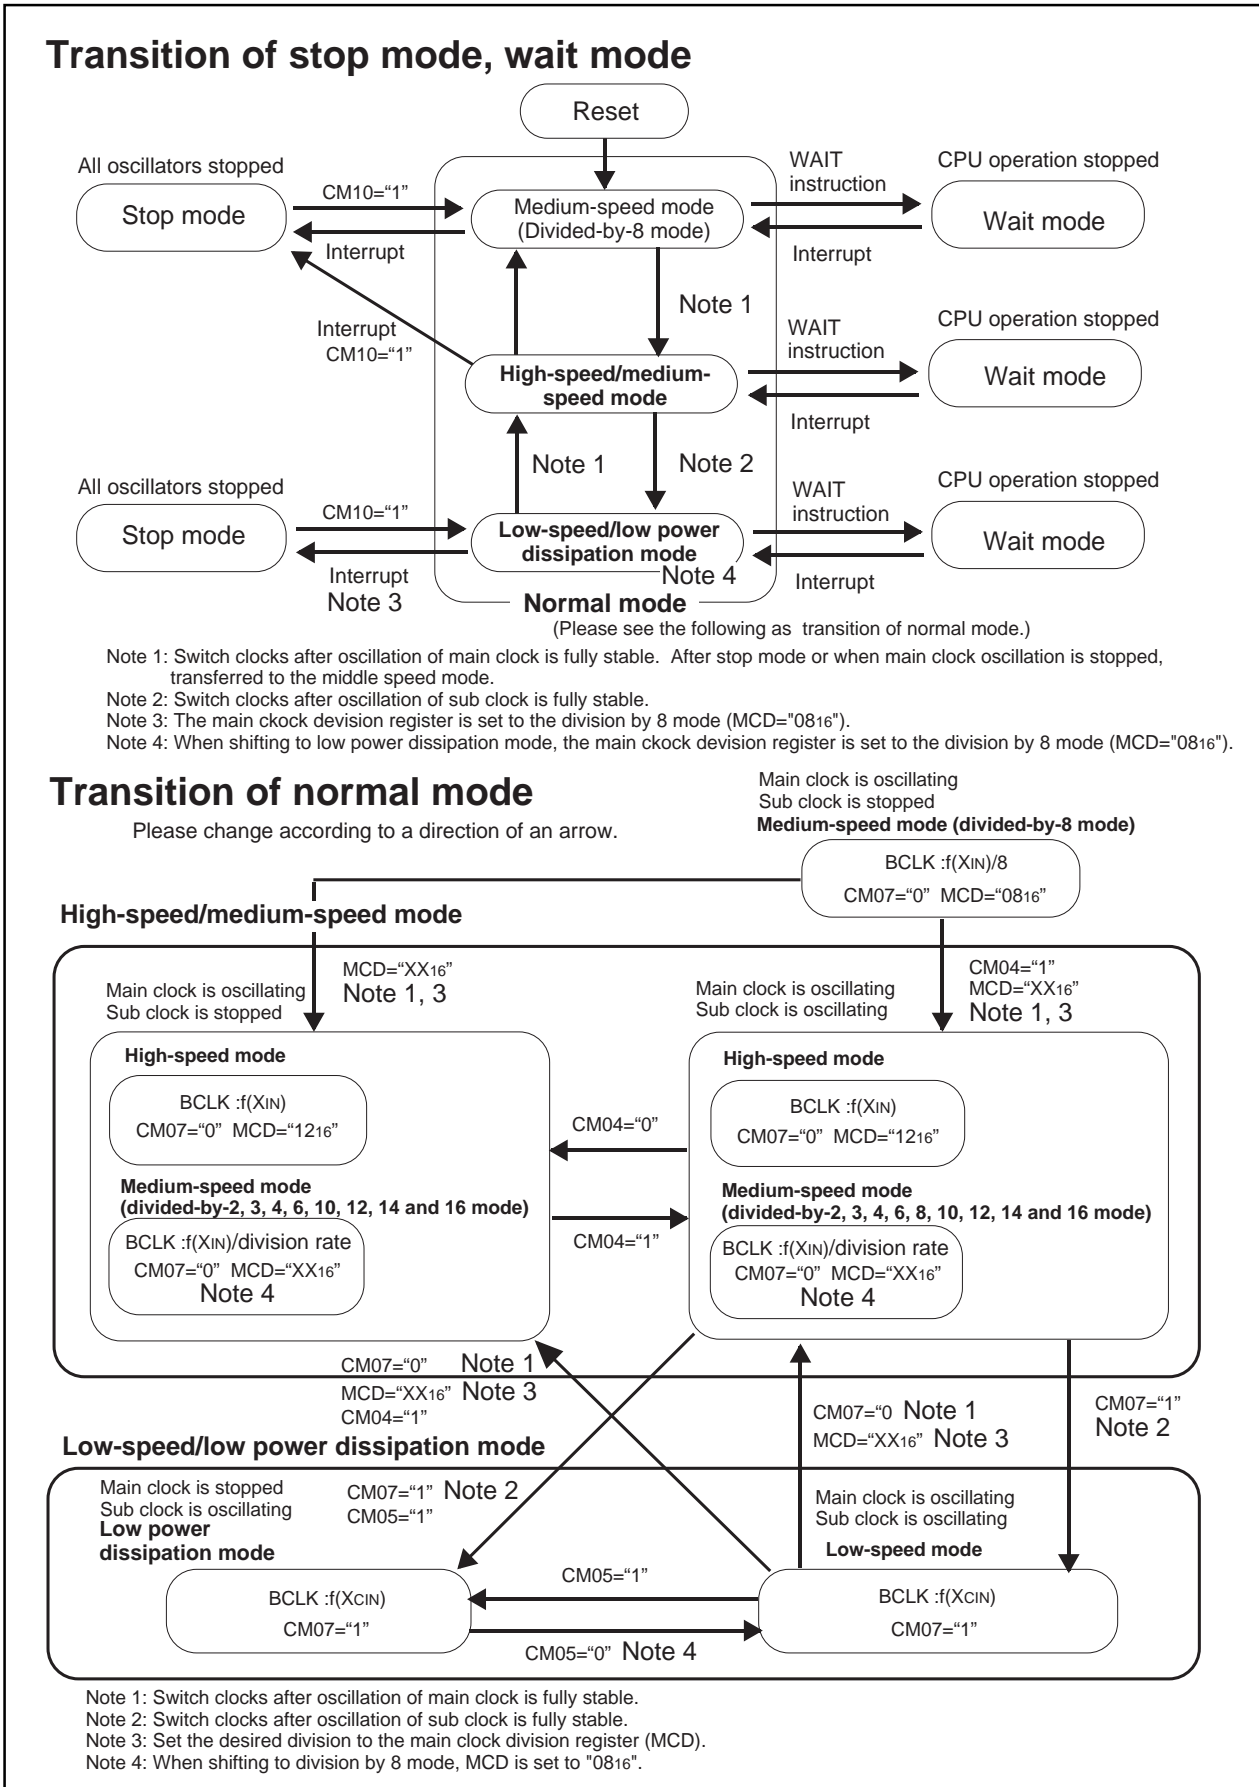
Transition of stop mode, wait mode

Reset

All oscillators stopped

Stop mode

CM10="1"

Interrupt

Medium-speed mode (Divided-by-8 mode)

WAIT instruction

Interrupt

CPU operation stopped

Wait mode

Note 1

Interrupt CM10="1"

High-speed/medium-speed mode

WAIT instruction

Interrupt

CPU operation stopped

Wait mode

Note 1

Note 2

All oscillators stopped

Stop mode

CM10="1"

Interrupt Note 3

Low-speed/low power dissipation mode

Note 4

WAIT instruction

Interrupt

CPU operation stopped

Wait mode

Normal mode

(Please see the following as transition of normal mode.)

Note 1: Switch clocks after oscillation of main clock is fully stable. After stop mode or when main clock oscillation is stopped, transferred to the middle speed mode.
Note 2: Switch clocks after oscillation of sub clock is fully stable.
Note 3: The main ckock devision register is set to the division by 8 mode (MCD="$08_{16}$").
Note 4: When shifting to low power dissipation mode, the main ckock devision register is set to the division by 8 mode (MCD="$08_{16}$").

Transition of normal mode

Please change according to a direction of an arrow.

Main clock is oscillating
Sub clock is stopped
Medium-speed mode (divided-by-8 mode)

BCLK :f(XIN)/8
CM07="0" MCD="$08_{16}$"

High-speed/medium-speed mode

MCD="$XX_{16}$"
Note 1, 3

Main clock is oscillating
Sub clock is stopped

High-speed mode

BCLK :f(XIN)
CM07="0" MCD="$12_{16}$"

Medium-speed mode
(divided-by-2, 3, 4, 6, 10, 12, 14 and 16 mode)

BCLK :f(XIN)/division rate
CM07="0" MCD="$XX_{16}$"
Note 4

CM04="0"

CM04="1"

Main clock is oscillating
Sub clock is oscillating

CM04="1"
MCD="$XX_{16}$"
Note 1, 3

High-speed mode

BCLK :f(XIN)
CM07="0" MCD="$12_{16}$"

Medium-speed mode
(divided-by-2, 3, 4, 6, 8, 10, 12, 14 and 16 mode)

BCLK :f(XIN)/division rate
CM07="0" MCD="$XX_{16}$"
Note 4

CM07="0" Note 1
MCD="$XX_{16}$" Note 3
CM04="1"

CM07="0 Note 1
MCD="$XX_{16}$" Note 3

CM07="1"
Note 2

Low-speed/low power dissipation mode

Main clock is stopped
Sub clock is oscillating
Low power dissipation mode

CM07="1" Note 2
CM05="1"

Main clock is oscillating
Sub clock is oscillating
Low-speed mode

BCLK :f(XCIN)
CM07="1"

CM05="1"

CM05="0" Note 4

BCLK :f(XCIN)
CM07="1"

Note 1: Switch clocks after oscillation of main clock is fully stable.
Note 2: Switch clocks after oscillation of sub clock is fully stable.
Note 3: Set the desired division to the main clock division register (MCD).
Note 4: When shifting to division by 8 mode, MCD is set to "$08_{16}$".